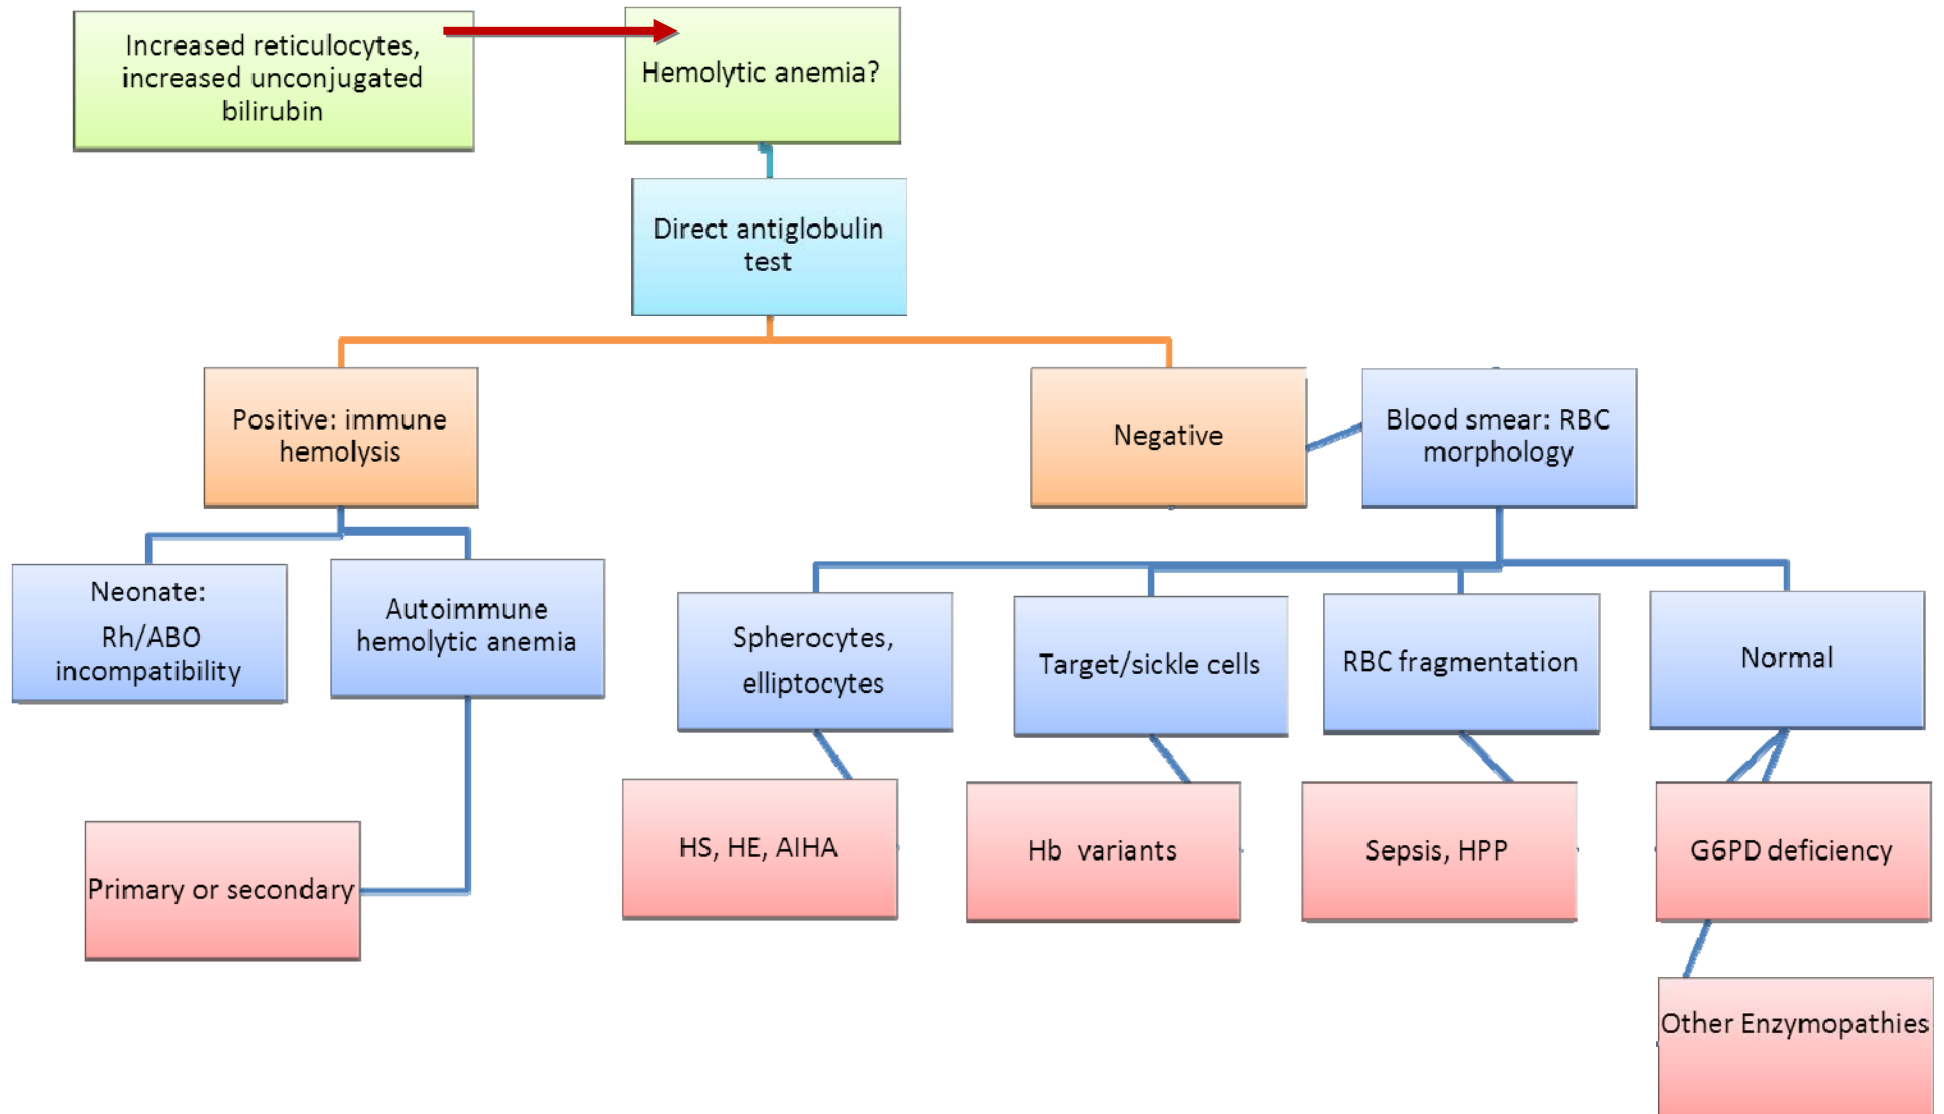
Increased reticulocytes, increased unconjugated bilirubin

Hemolytic anemia?

Direct antiglobulin test

Positive: immune hemolysis

Negative

Blood smear: RBC morphology

Neonate: Rh/ABO incompatibility

Autoimmune hemolytic anemia

Primary or secondary

Spherocytes, elliptocytes

Target/sickle cells

RBC fragmentation

Normal

HS, HE, AIHA

Hb variants

Sepsis, HPP

G6PD deficiency

Other Enzymopathies